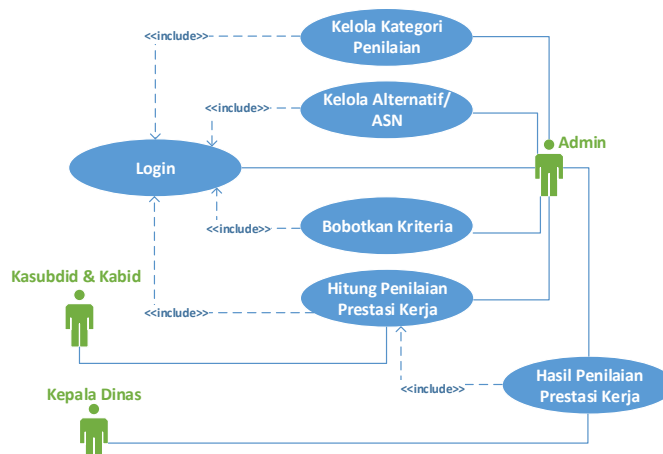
Kelola Kategori Penilaian

<<include>>

Kelola Alternatif/ ASN

<<include>>

Admin

Login

<<include>>

Bobotkan Kriteria

Kasubdid & Kabid

Hitung Penilaian Prestasi Kerja

<<include>>

<<include>>

Hasil Penilaian Prestasi Kerja

Kepala Dinas